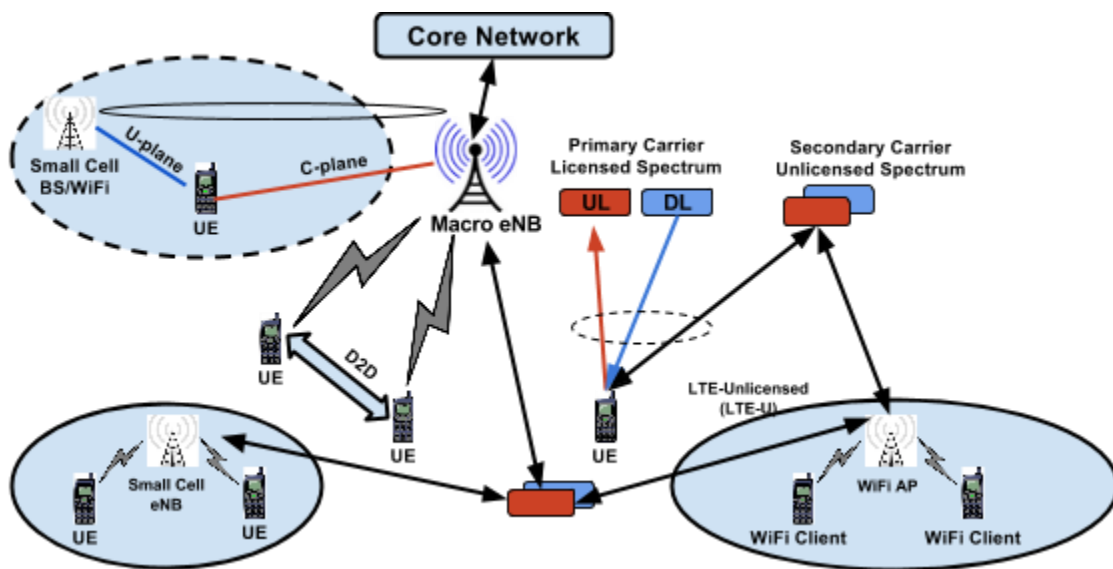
Core Network

U-plane

Small Cell BS/WiFi

C-plane

UE

Macro eNB

Primary Carrier Licensed Spectrum

UL

DL

Secondary Carrier Unlicensed Spectrum

UE

D2D

UE

UE

LTE-Unlicensed (LTE-U)

Small Cell eNB

UE

UE

WiFi AP

WiFi Client

WiFi Client